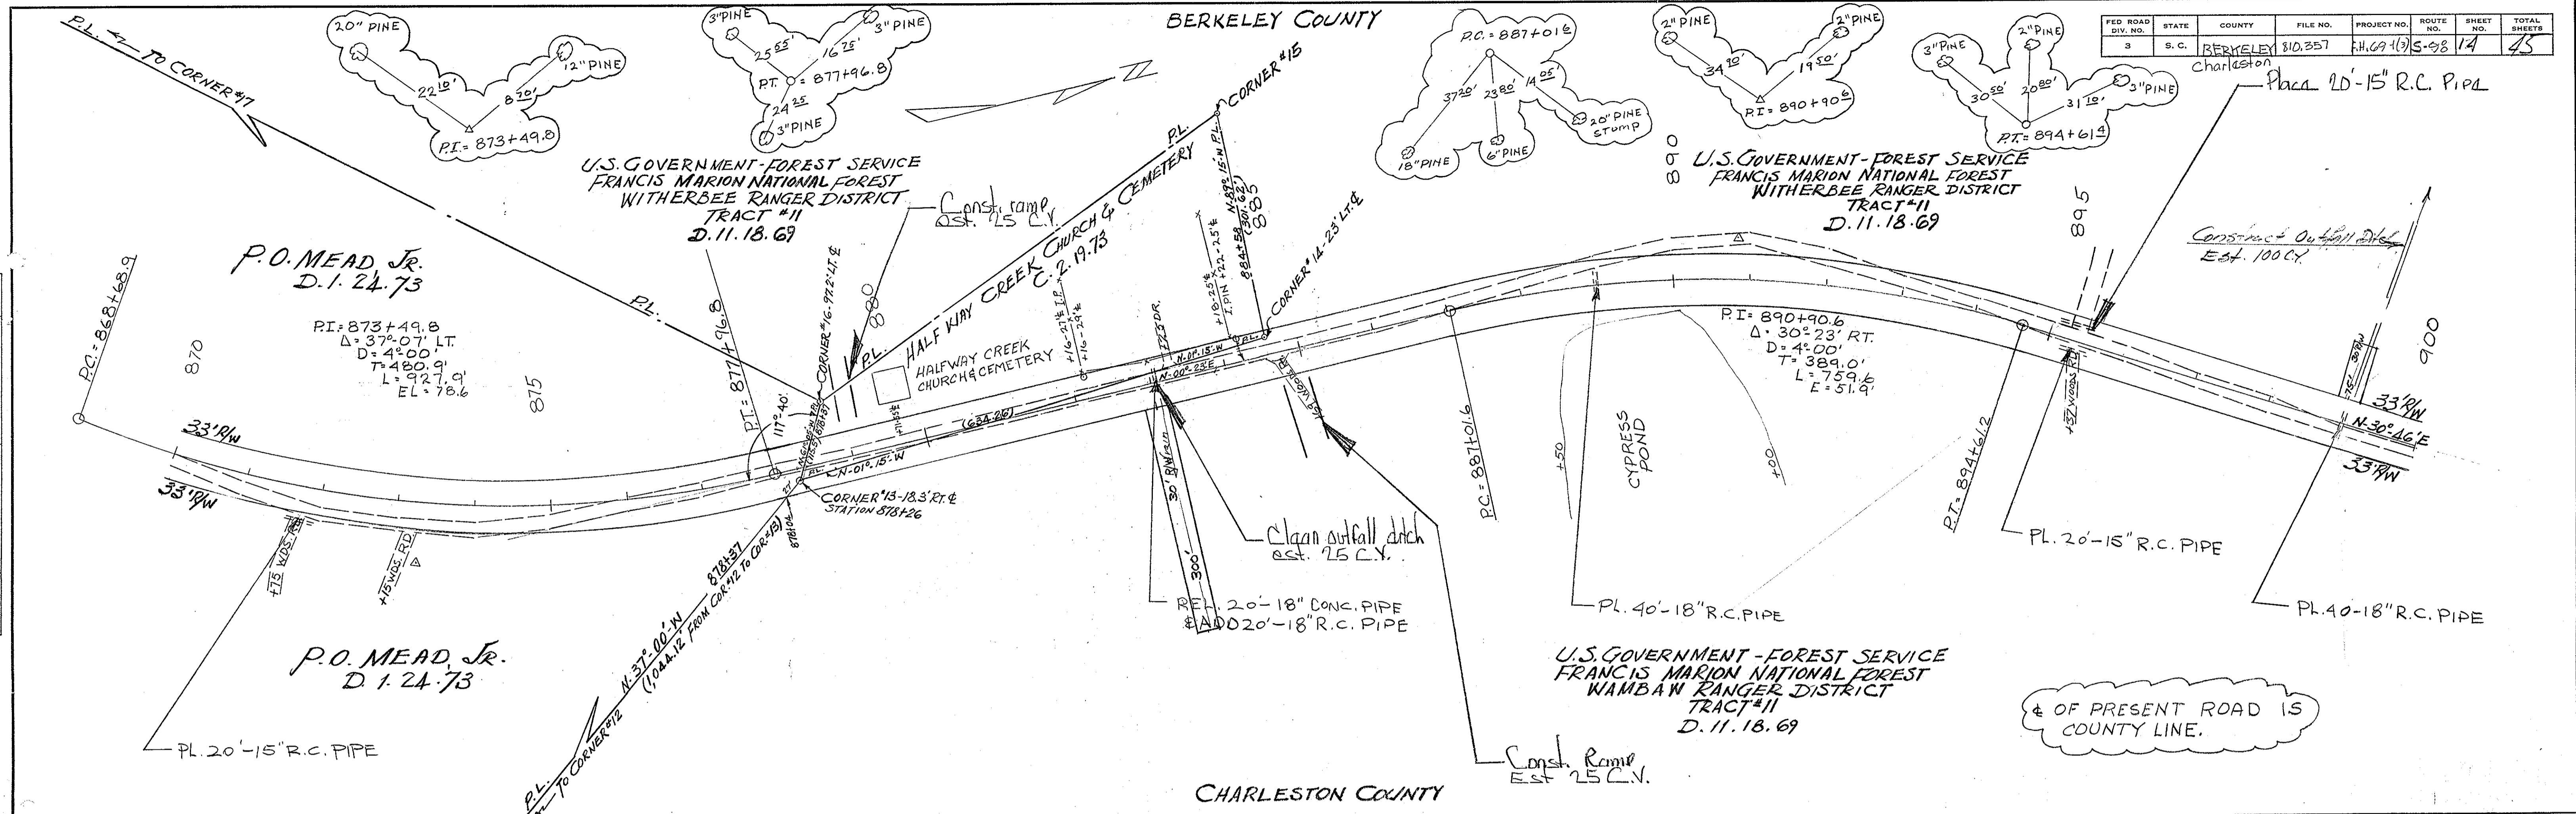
| FED ROAD DIV. NO. | STATE | COUNTY | FILE NO. | PROJECT NO. | ROUTE NO. | SHEET NO. | TOTAL SHEETS |
|---|---|---|---|---|---|---|---|
| 3 | S. C. | BERKELEY Charleston | 810.357 | F.H.69 1(3) | S-98 | 14 | 45 |

BERKELEY COUNTY

P.L. TO CORNER #17

20" PINE
12" PINE
$22^{10'}$
$8^{20'}$
P.I.= 873+49.8

3" PINE
3" PINE
3" PINE
$25^{55'}$
$16^{75'}$
$24^{25}$
P.T. = 877+96.8

P.C.= 887+01.6
$37^{20'}$
$23^{80'}$
$14^{05'}$
18" PINE
6" PINE
20" PINE STUMP

2" PINE
2" PINE
$34^{90'}$
$19^{50'}$
P.I.= 890+90.6

3" PINE
2" PINE
3" PINE
$30^{50'}$
$20^{80'}$
$31^{10'}$
P.T.= 894+61.4

Place 20'-15" R.C. Pipe

U.S. GOVERNMENT - FOREST SERVICE
FRANCIS MARION NATIONAL FOREST
WITHERBEE RANGER DISTRICT
TRACT #11
D. 11. 18. 69

Const. ramp
est. 25 C.Y.

P.L.
CORNER #15
HALF WAY CREEK CHURCH & CEMETERY
C. 2. 19. 73

N.89° 15' W PL
884+58 (300.62)
885
CORNER #14 - 23' Lt. ℄
+18-25' ℄
I. PIN +22-2.5' ℄

890

U.S. GOVERNMENT - FOREST SERVICE
FRANCIS MARION NATIONAL FOREST
WITHERBEE RANGER DISTRICT
TRACT #11
D. 11. 18. 69

895

Construct Outfall Ditch
Est. 100 C.Y.

P.C.= 868+68.9
870
875

P.O. MEAD, JR.
D. 1. 24. 73

P.I.= 873+49.8
Δ= 37°-07' LT.
D= 4°-00'
T= 480.9'
L= 927.9'
EL= 78.6

P.L.
P.T. = 877+96.8
CORNER #16 - 97.2' LT. ℄
117° 40'
880

HALFWAY CREEK CHURCH & CEMETERY
+16-27' ℄ I.P.
+16-29' ℄
+11-55 ℄
(634.26)
N-01°-15'-W
N.00°-25' E
N.01°.15' W
PL
27.3' DR.
16' Wood Rd.

P.I.= 890+90.6
Δ= 30° 23' RT.
D= 4°-00'
T= 389.0'
L= 759.6
E= 51.9'

CYPRESS POND
+50
+00

900
N.30° 46' E
33' R/W
33' R/W
+37 Wood Rd
30' R/W

33' R/W
33' R/W
+75 Wds. Rd.
+15 Wds. Rd.

CORNER #13 - 18.3' RT. ℄
STATION 878+26
878+06

30' R/W
300'

Clean outfall ditch
est. 25 C.Y.

P.C.= 887+01.6
P.T.= 894+61.2

PL. 20'-15" R.C. PIPE

REL. 20'-18" CONC. PIPE
& ADD 20'-18" R.C. PIPE

PL. 40'-18" R.C. PIPE

PL. 40-18" R.C. PIPE

P.O. MEAD, JR.
D. 1. 24. 73

N. 37°-00'-W
878+37
(1044.12' FROM COR. #12 TO COR. #13)
P.L.
TO CORNER #12

PL. 20'-15" R.C. PIPE

U.S. GOVERNMENT - FOREST SERVICE
FRANCIS MARION NATIONAL FOREST
WAMBAW RANGER DISTRICT
TRACT #11
D. 11. 18. 69

℄ OF PRESENT ROAD IS
COUNTY LINE.

Const. Ramp
Est 25 C.Y.

CHARLESTON COUNTY